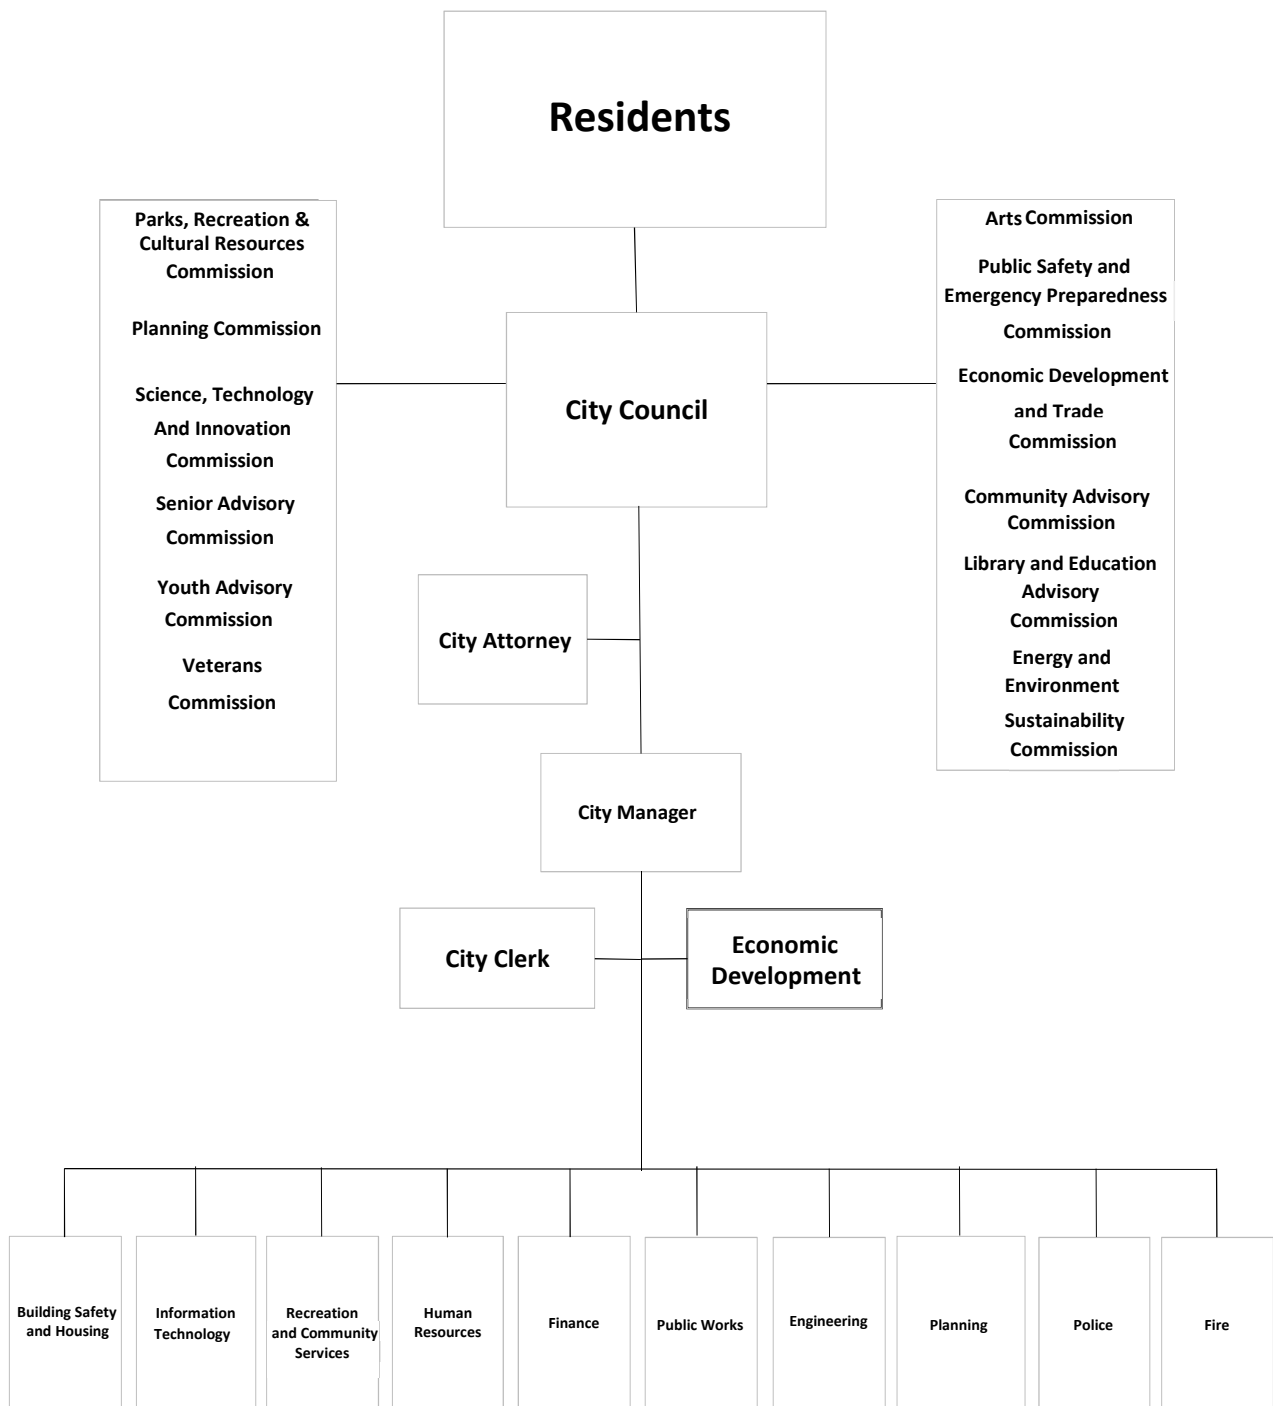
Residents

Parks, Recreation & Cultural Resources Commission

Planning Commission

Science, Technology And Innovation Commission

Senior Advisory Commission

Youth Advisory Commission

Veterans Commission

City Council

Arts Commission

Public Safety and Emergency Preparedness Commission

Economic Development and Trade Commission

Community Advisory Commission

Library and Education Advisory Commission

Energy and Environment Sustainability Commission

City Attorney

City Manager

City Clerk

Economic Development

Building Safety and Housing

Information Technology

Recreation and Community Services

Human Resources

Finance

Public Works

Engineering

Planning

Police

Fire